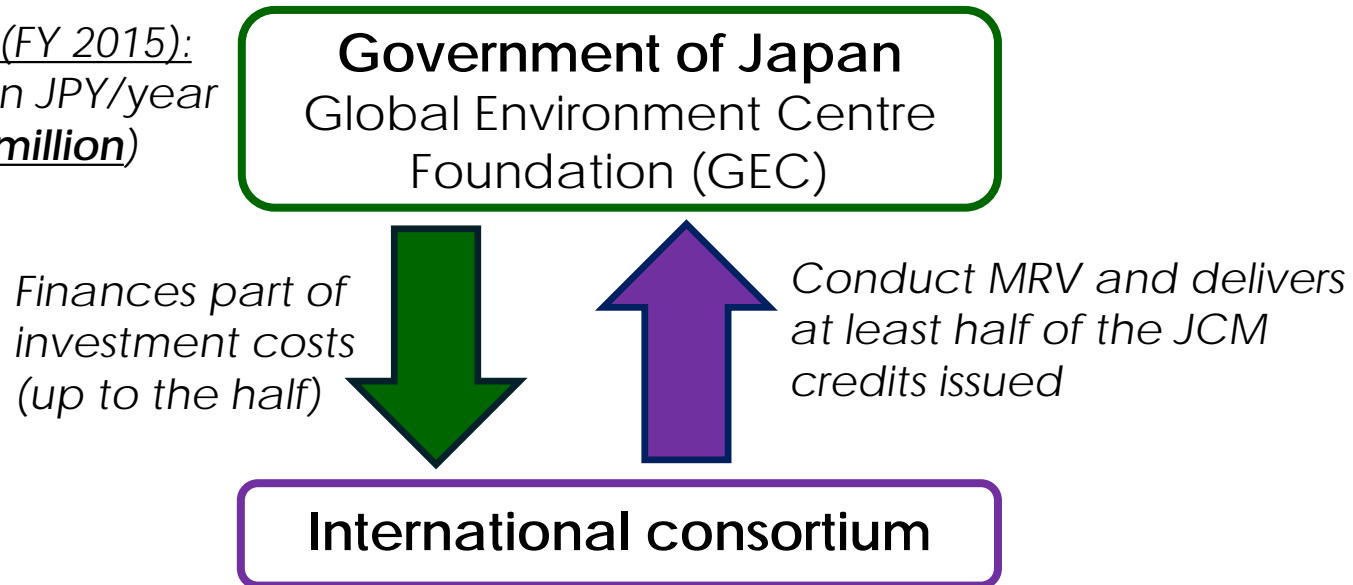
(FY 2015):
n JPY/year
million)

Government of Japan
Global Environment Centre Foundation (GEC)

Finances part of investment costs (up to the half)

Conduct MRV and delivers at least half of the JCM credits issued

International consortium